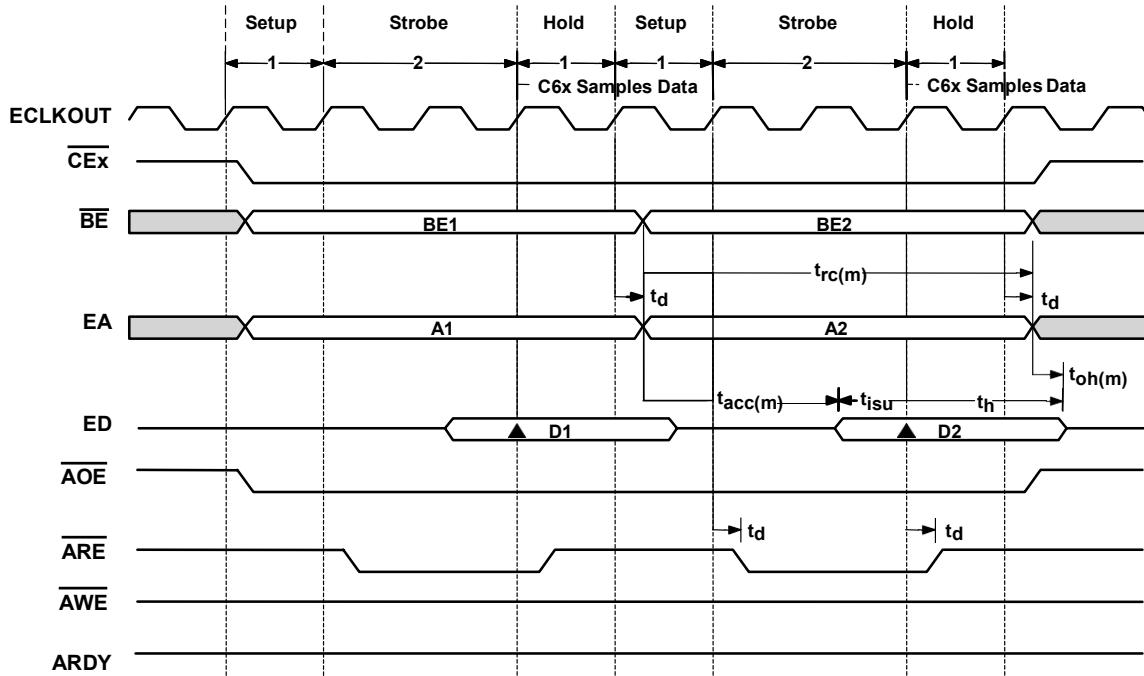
Setup Strobe Hold Setup Strobe Hold

1 2 1 1 2 1

C6x Samples Data C6x Samples Data

ECLKOUT

$\overline{CEx}$

$\overline{BE}$

BE1 BE2

$t_{rc(m)}$

$t_d$ $t_d$

EA

A1 A2

$t_{oh(m)}$

$t_{acc(m)}$ $t_{isu}$ $t_h$

ED

D1 D2

$\overline{AOE}$

$t_d$ $t_d$

$\overline{ARE}$

$\overline{AWE}$

ARDY